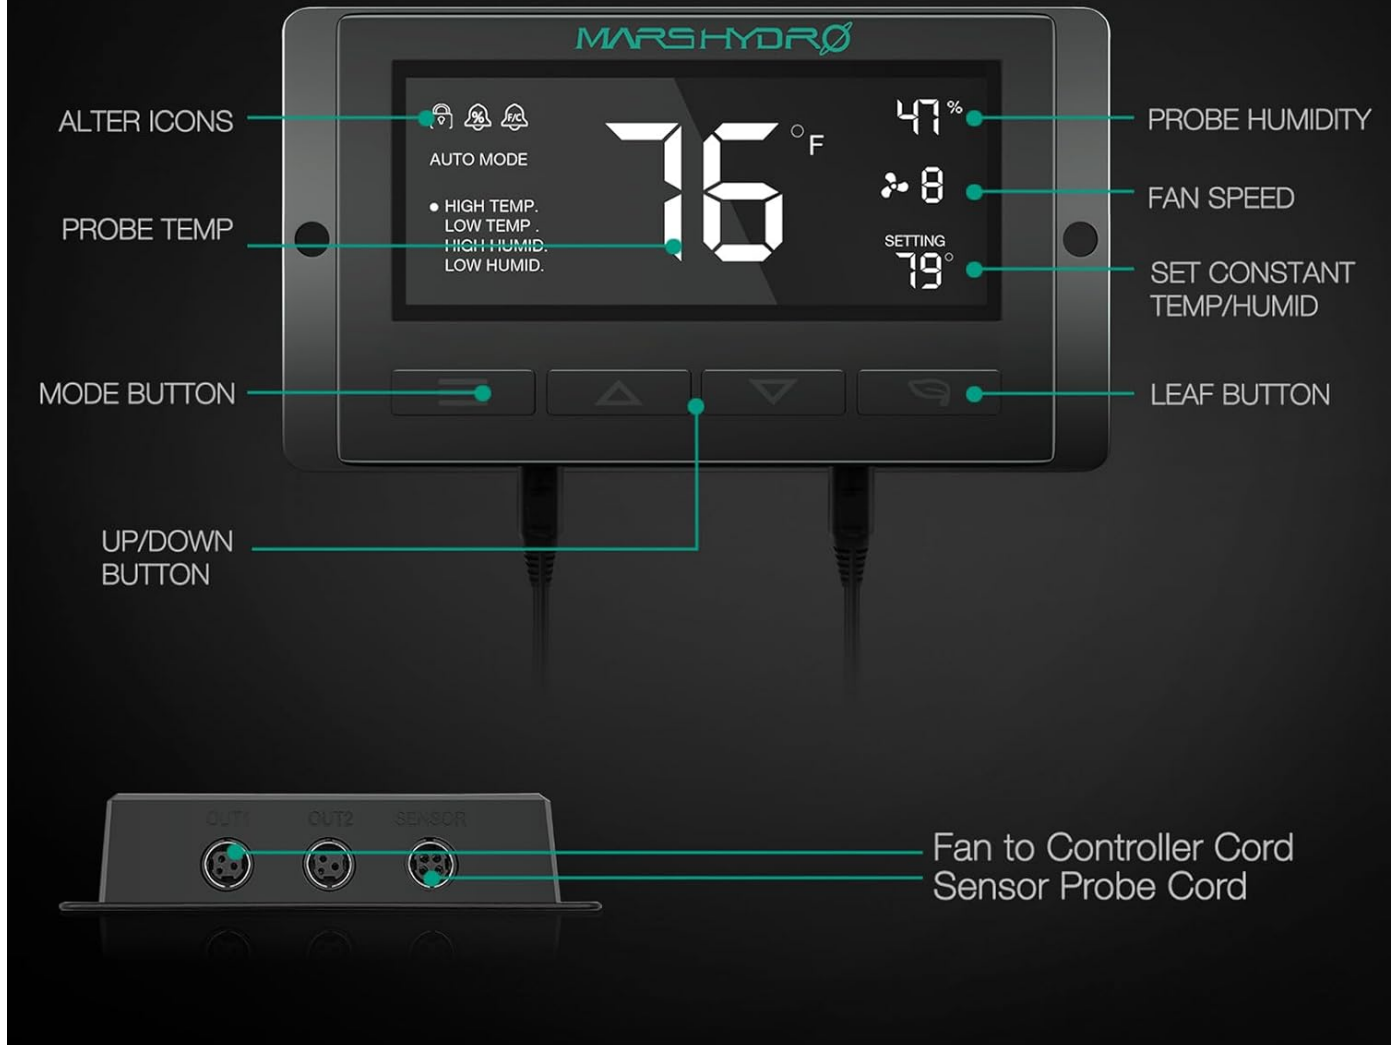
MARSHYDRØ

ALTER ICONS

%

F/C

AUTO MODE

HIGH TEMP.
LOW TEMP .
HIGH HUMID.
LOW HUMID.

76 °F

47 %

8

SETTING
79°

PROBE HUMIDITY

FAN SPEED

PROBE TEMP

SET CONSTANT TEMP/HUMID

MODE BUTTON

LEAF BUTTON

UP/DOWN BUTTON

OUT1 OUT2 SENSOR

Fan to Controller Cord
Sensor Probe Cord